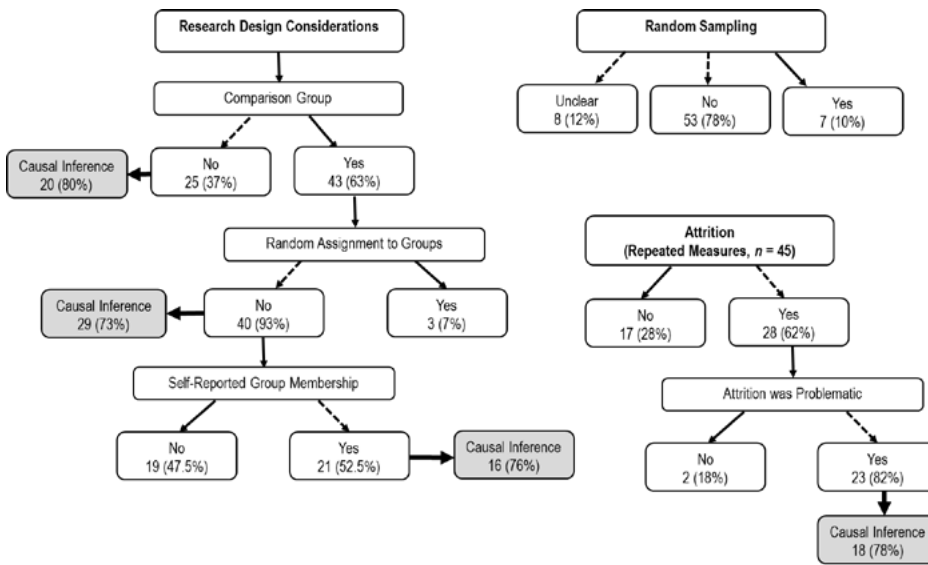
Research Design Considerations

Comparison Group

Causal Inference
20 (80%)

No
25 (37%)

Yes
43 (63%)

Random Assignment to Groups

Causal Inference
29 (73%)

No
40 (93%)

Yes
3 (7%)

Self-Reported Group Membership

No
19 (47.5%)

Yes
21 (52.5%)

Causal Inference
16 (76%)

Random Sampling

Unclear
8 (12%)

No
53 (78%)

Yes
7 (10%)

Attrition
(Repeated Measures, $n$ = 45)

No
17 (28%)

Yes
28 (62%)

Attrition was Problematic

No
2 (18%)

Yes
23 (82%)

Causal Inference
18 (78%)